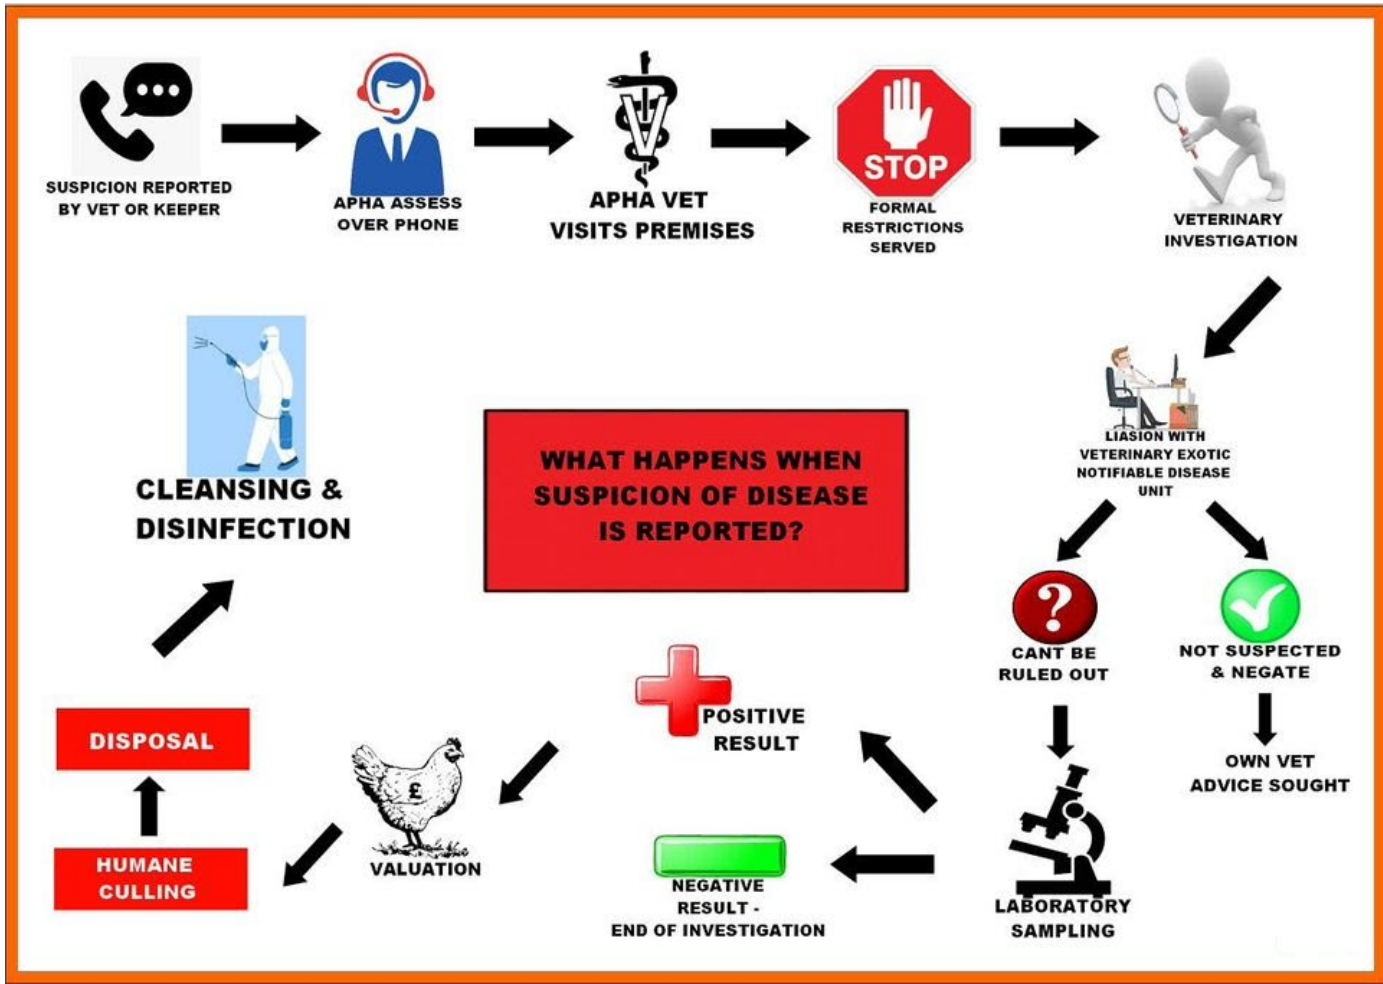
SUSPICION REPORTED BY VET OR KEEPER

APHA ASSESS OVER PHONE

APHA VET VISITS PREMISES

STOP

FORMAL RESTRICTIONS SERVED

VETERINARY INVESTIGATION

LIASION WITH VETERINARY EXOTIC NOTIFIABLE DISEASE UNIT

WHAT HAPPENS WHEN SUSPICION OF DISEASE IS REPORTED?

CLEANSING & DISINFECTION

CANT BE RULED OUT

NOT SUSPECTED & NEGATE

OWN VET ADVICE SOUGHT

POSITIVE RESULT

LABORATORY SAMPLING

NEGATIVE RESULT - END OF INVESTIGATION

£

VALUATION

DISPOSAL

HUMANE CULLING